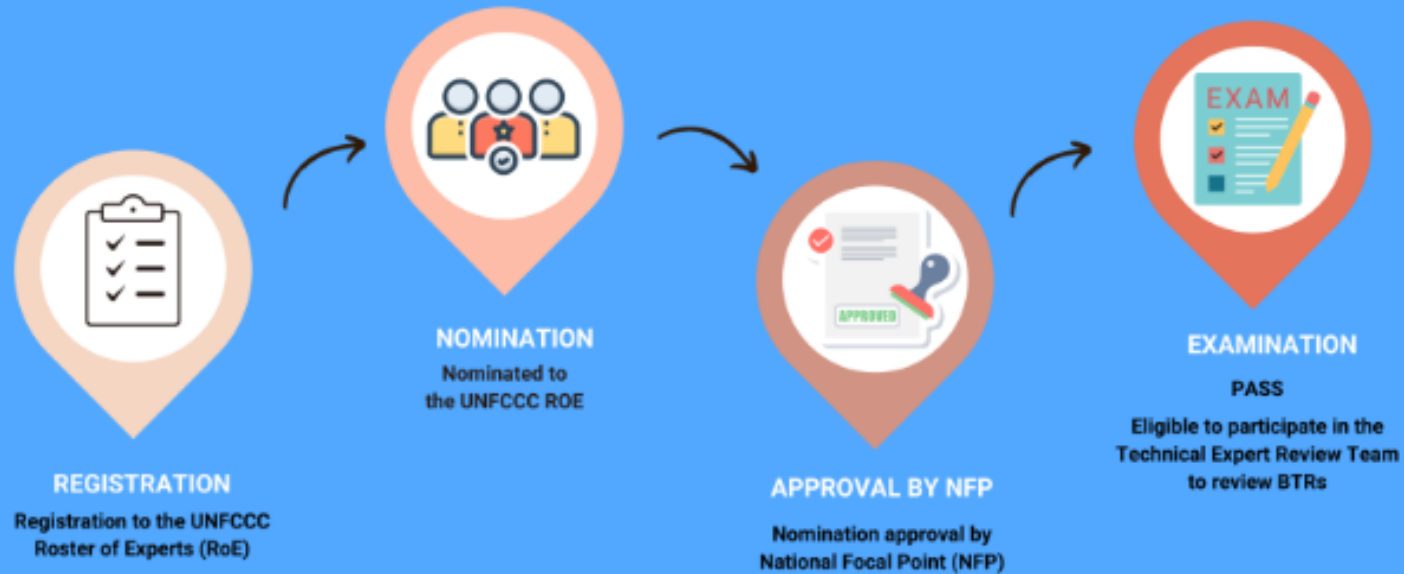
NOMINATION
Nominated to the UNFCCC ROE

APPROVED

EXAM

EXAMINATION
PASS
Eligible to participate in the Technical Expert Review Team to review BTRs

REGISTRATION
Registration to the UNFCCC Roster of Experts (RoE)

APPROVAL BY NFP
Nomination approval by National Focal Point (NFP)